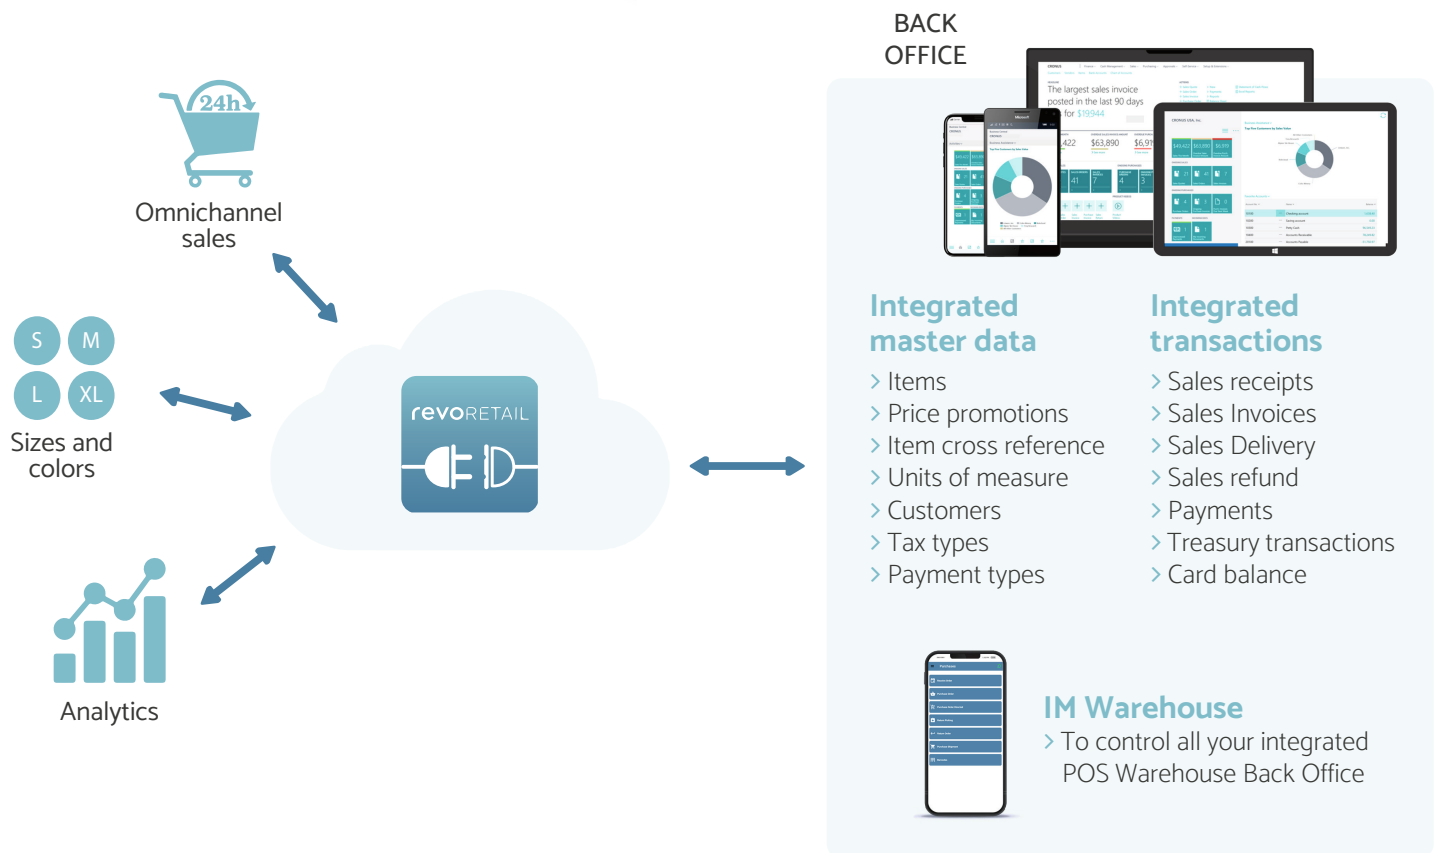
24h

Omnichannel sales

S M L XL

Sizes and colors

Analytics

revoRETAIL

BACK OFFICE

The largest sales invoice posted in the last 90 days for $19,944

Integrated master data
› Items
› Price promotions
› Item cross reference
› Units of measure
› Customers
› Tax types
› Payment types

Integrated transactions
› Sales receipts
› Sales Invoices
› Sales Delivery
› Sales refund
› Payments
› Treasury transactions
› Card balance

IM Warehouse
› To control all your integrated POS Warehouse Back Office